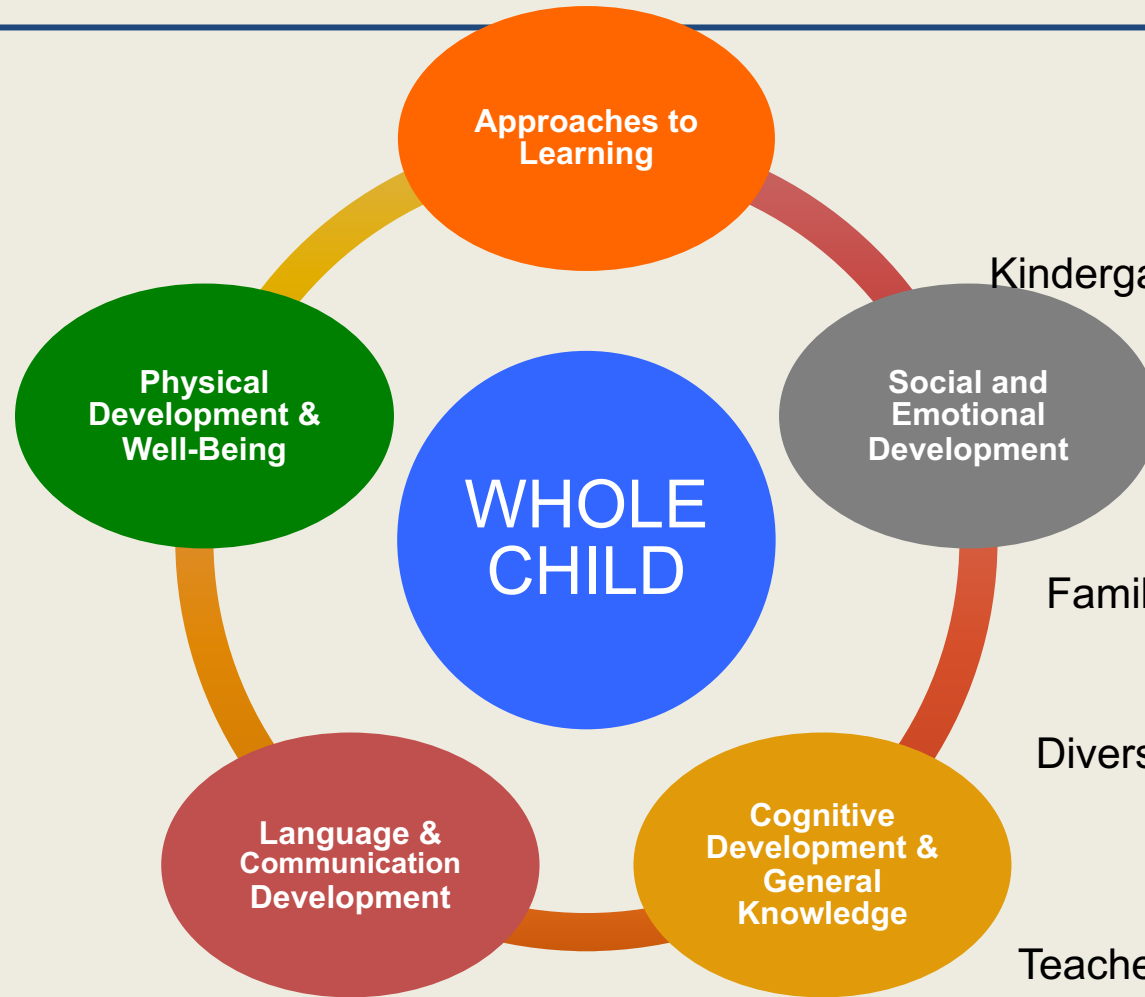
Approaches to Learning

Physical Development & Well-Being

WHOLE CHILD

Social and Emotional Development

Language & Communication Development

Cognitive Development & General Knowledge

Kinderga

Famil

Divers

Teache